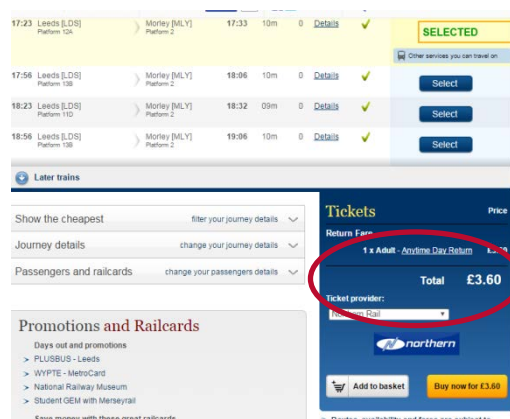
| | | | | | | |
|---|---|---|---|---|---|---|
| 17:23 Leeds [LDS] Platform 12A | Morley [MLY] Platform 2 | 17:33 | 10m | 0 | Details | SELECTED |
| 17:56 Leeds [LDS] Platform 13B | Morley [MLY] Platform 2 | 18:06 | 10m | 0 | Details | Select |
| 18:23 Leeds [LDS] Platform 11D | Morley [MLY] Platform 2 | 18:32 | 09m | 0 | Details | Select |
| 18:56 Leeds [LDS] Platform 13B | Morley [MLY] Platform 2 | 19:06 | 10m | 0 | Details | Select |

Other services you can travel on

Later trains

Show the cheapest filter your journey details

Journey details change your journey details

Passengers and railcards change your passengers details

Tickets

Price

Return Fare

1 x Adult - Anytime Day Return £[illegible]

Total £3.60

Ticket provider:

N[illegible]rn Rail

northern

Add to basket

Buy now for £3.60

Promotions and Railcards

Days out and promotions

PLUSBUS - Leeds

WYPTE - MetroCard

National Railway Museum

Student GEM with Merseyrail

Save money with these great railcards

Routes, availability and fares are subject to